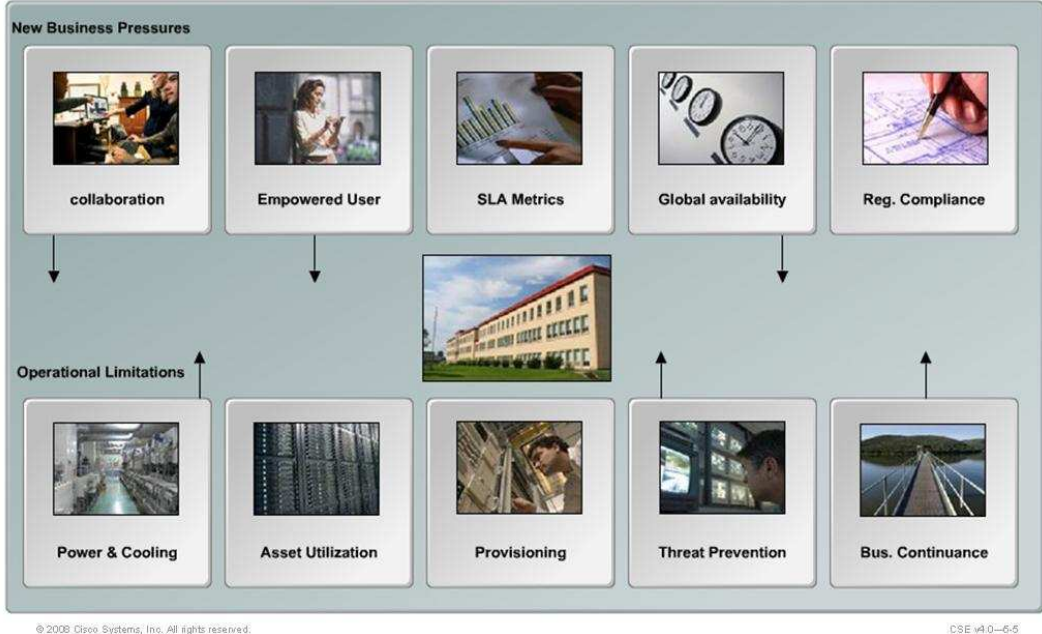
New Business Pressures

collaboration

Empowered User

SLA Metrics

Global availability

Reg. Compliance

Operational Limitations

Power & Cooling

Asset Utilization

Provisioning

Threat Prevention

Bus. Continuance

© 2008 Cisco Systems, Inc. All rights reserved.

CSE v4.0—6-5